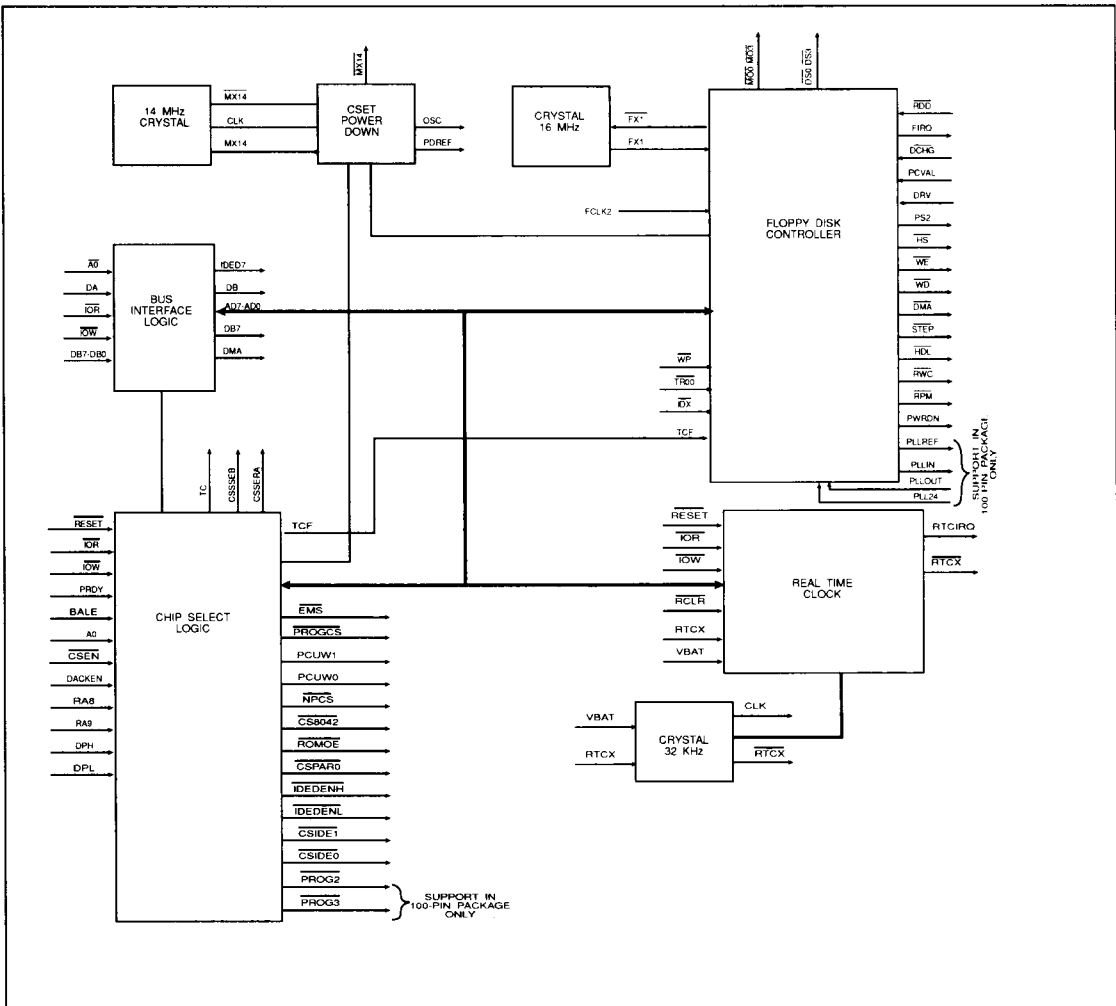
$\overline{MX14}$

14 MHz CRYSTAL

$\overline{MX14}$

CLK

MX14

CSET POWER DOWN

OSC

PDREF

$\overline{MO0}$ $\overline{MO1}$

$\overline{DS0}$ $\overline{DS1}$

CRYSTAL 16 MHz

$\overline{FX1}$

FX1

FLOPPY DISK CONTROLLER

$\overline{RDD}$

FIRQ

$\overline{DCHG}$

PCVAL

DRV

PS2

$\overline{HS}$

$\overline{WE}$

$\overline{WD}$

$\overline{DMA}$

$\overline{STEP}$

$\overline{HDL}$

$\overline{RWC}$

$\overline{RPM}$

PWRDN

PLLREF

PLLIN

PLLOUT

PLL24

SUPPORT IN 100 PIN PACKAGE ONLY

FCLK2

$\overline{A0}$

DA

$\overline{IOR}$

$\overline{IOW}$

DB7-DB0

BUS INTERFACE LOGIC

fDED7

DB

AD7-AD0

DB7

DMA

$\overline{WP}$

$\overline{TR00}$

$\overline{IDX}$

TCF

TC

CSSSEB

CSSERA

$\overline{RESET}$

$\overline{IOR}$

$\overline{IOW}$

PRDY

BALE

A0

$\overline{CSEN}$

DACKEN

RA8

RA9

DPH

DPL

CHIP SELECT LOGIC

TCF

$\overline{EMS}$

$\overline{PROGCS}$

PCUW1

PCUW0

$\overline{NPCS}$

$\overline{CS8042}$

$\overline{ROMOE}$

$\overline{CSPAR0}$

$\overline{IDEDENH}$

$\overline{IDEDENL}$

$\overline{CSIDE1}$

$\overline{CSIDE0}$

$\overline{PROG2}$

$\overline{PROG3}$

SUPPORT IN 100-PIN PACKAGE ONLY

$\overline{RESET}$

$\overline{IOR}$

$\overline{IOW}$

$\overline{RCLR}$

RTCX

VBAT

REAL TIME CLOCK

RTCIRQ

$\overline{RTCX}$

VBAT

RTCX

CRYSTAL 32 KHz

CLK

$\overline{RTCX}$